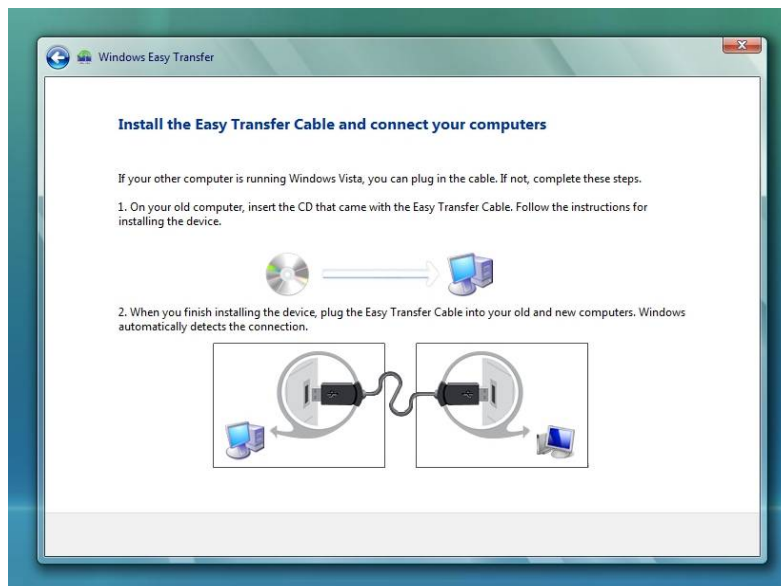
Windows Easy Transfer

Install the Easy Transfer Cable and connect your computers

If your other computer is running Windows Vista, you can plug in the cable. If not, complete these steps.

1. On your old computer, insert the CD that came with the Easy Transfer Cable. Follow the instructions for installing the device.

2. When you finish installing the device, plug the Easy Transfer Cable into your old and new computers. Windows automatically detects the connection.